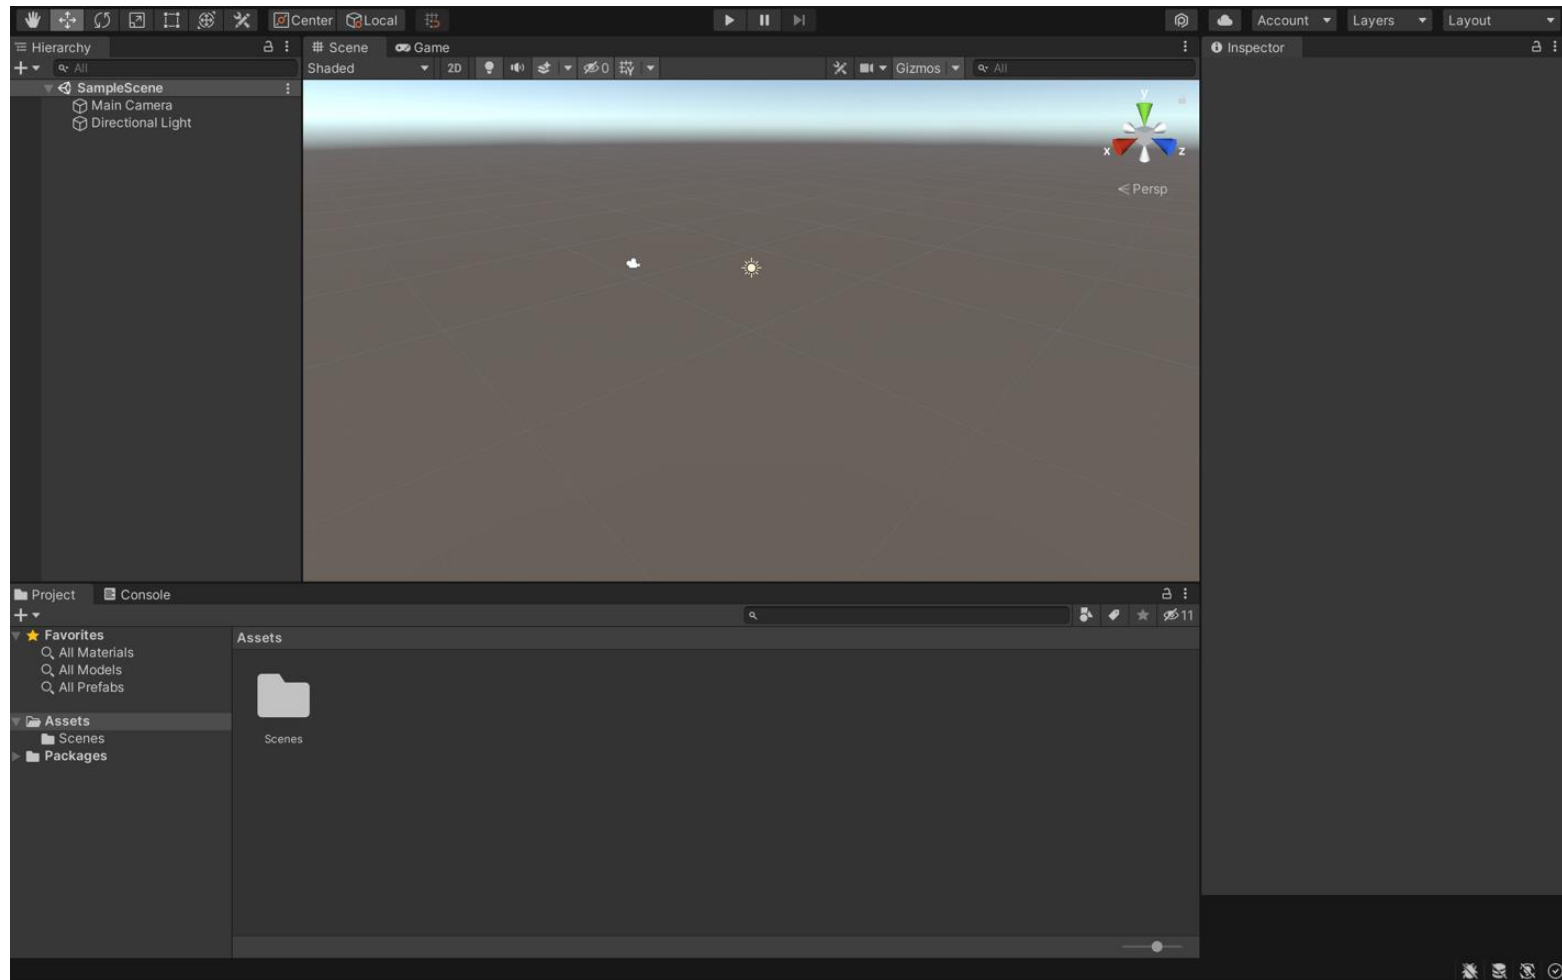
Center Local

Account Layers Layout

Hierarchy
All
SampleScene
Main Camera
Directional Light

Scene Game
Shaded 2D 0 Gizmos All

y
x z
Persp

Inspector

Project Console
11
Favorites
All Materials
All Models
All Prefabs
Assets
Scenes
Packages

Assets
Scenes